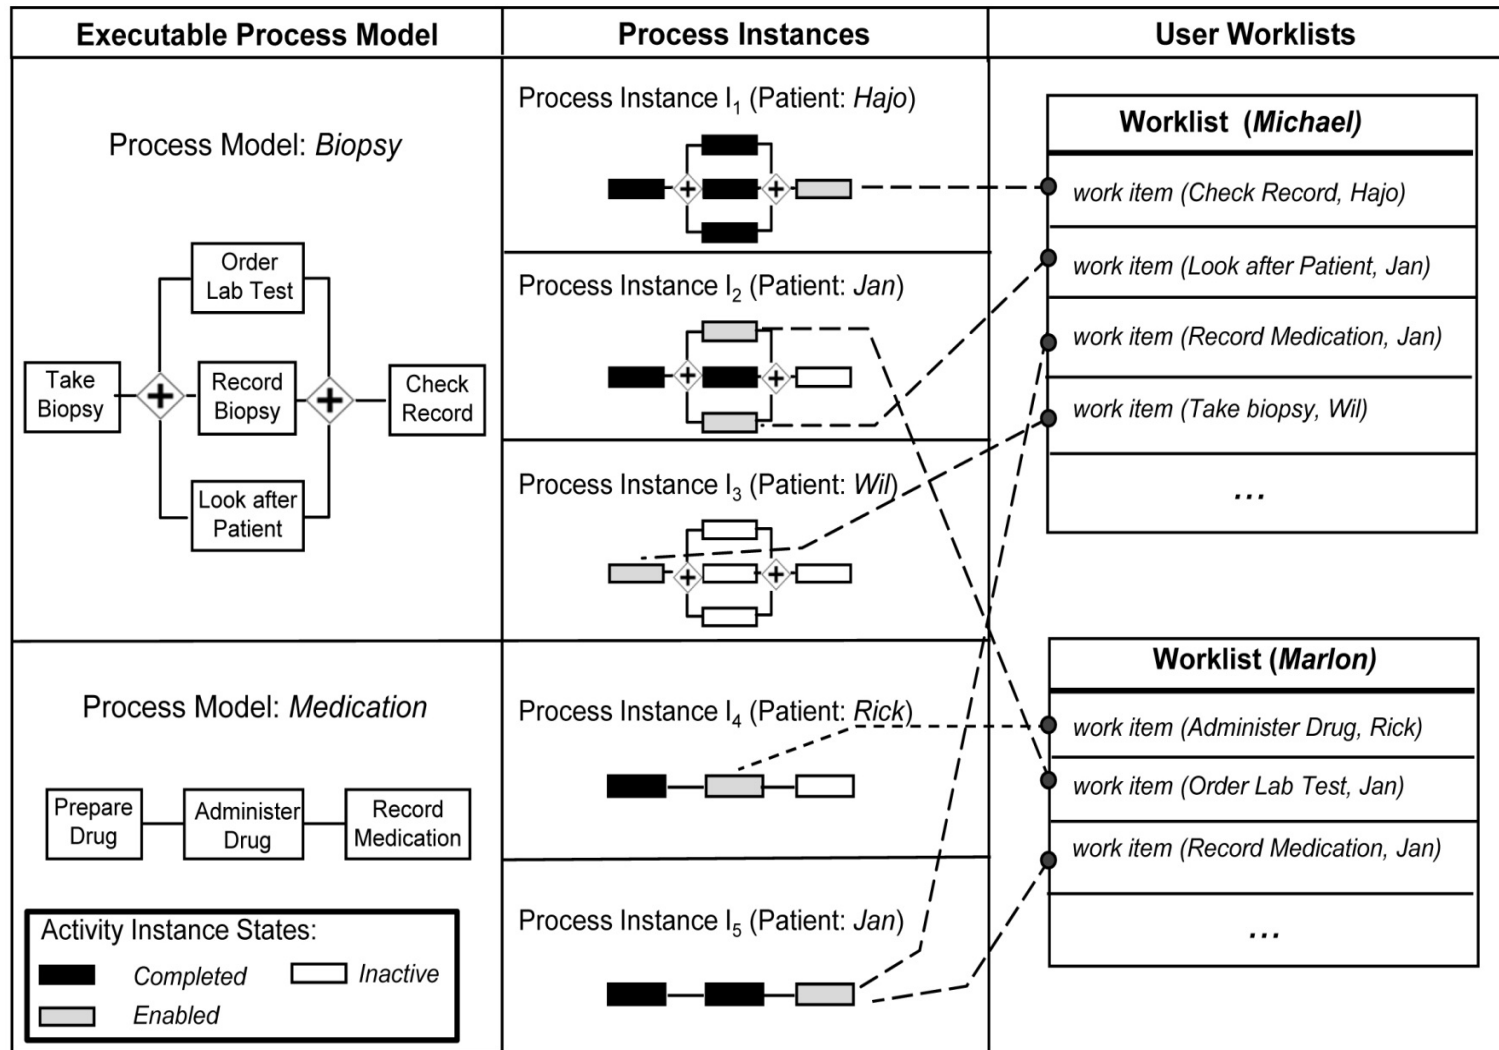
| Executable Process Model | Process Instances | User Worklists |
|---|---|---|

Process Model: *Biopsy*

Take Biopsy

Order Lab Test

Record Biopsy

Look after Patient

Check Record

Process Model: *Medication*

Prepare Drug

Administer Drug

Record Medication

Activity Instance States:

*Completed*

*Inactive*

*Enabled*

Process Instance $I_1$ (Patient: *Hajo*)

Process Instance $I_2$ (Patient: *Jan*)

Process Instance $I_3$ (Patient: *Wil*)

Process Instance $I_4$ (Patient: *Rick*)

Process Instance $I_5$ (Patient: *Jan*)

**Worklist (*Michael*)**

*work item (Check Record, Hajo)*

*work item (Look after Patient, Jan)*

*work item (Record Medication, Jan)*

*work item (Take biopsy, Wil)*

...

**Worklist (*Marlon*)**

*work item (Administer Drug, Rick)*

*work item (Order Lab Test, Jan)*

*work item (Record Medication, Jan)*

...